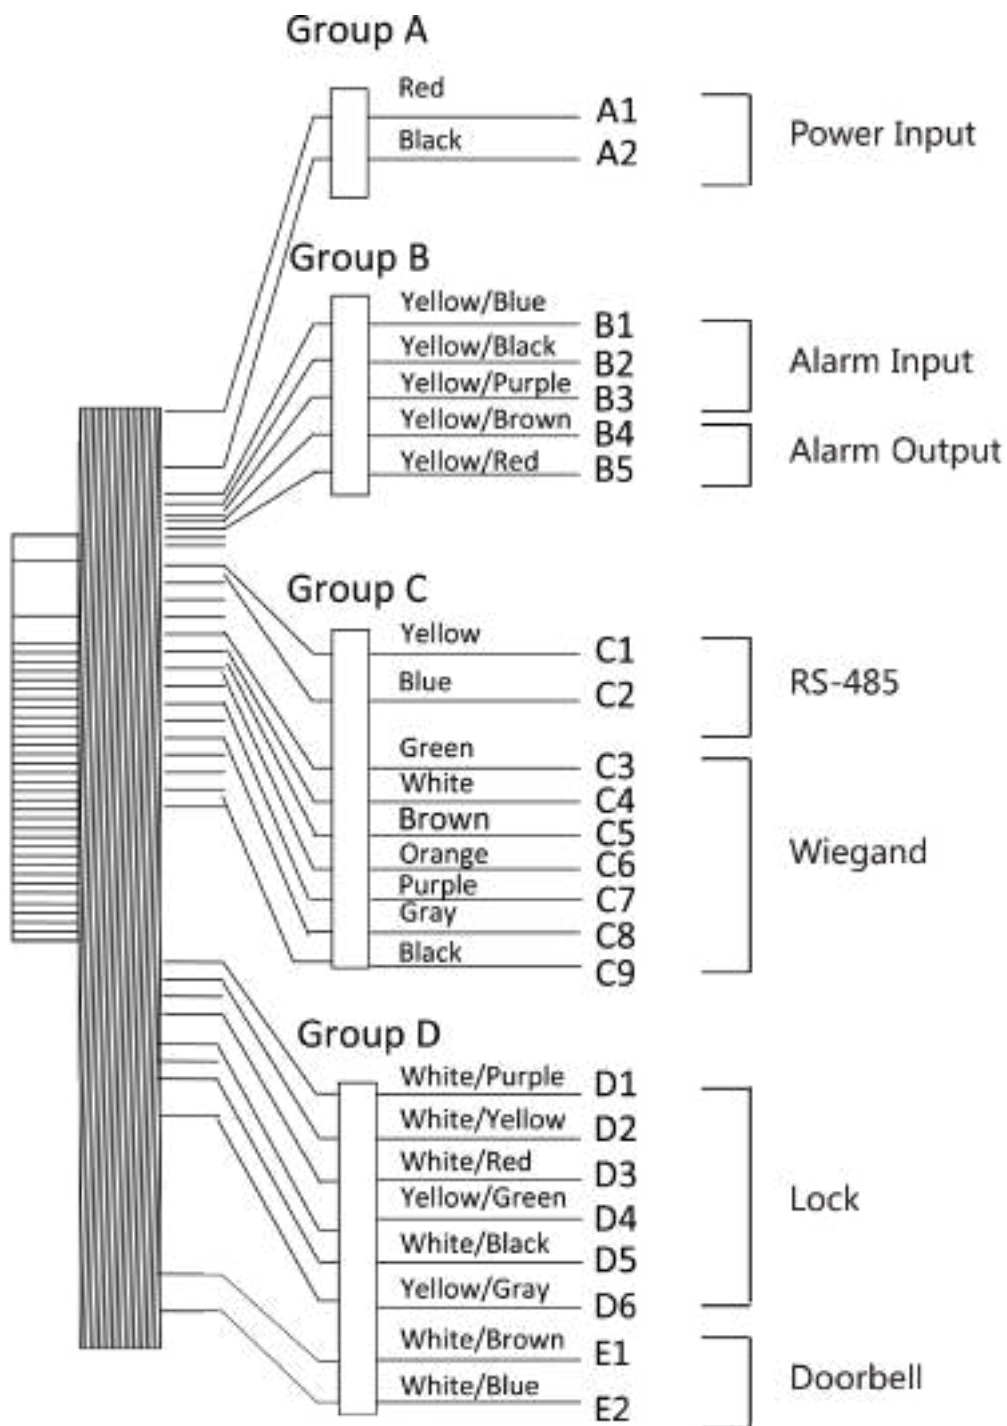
Group A
Red
A1
Black
A2
Power Input

Group B
Yellow/Blue
B1
Yellow/Black
B2
Yellow/Purple
B3
Alarm Input
Yellow/Brown
B4
Yellow/Red
B5
Alarm Output

Group C
Yellow
C1
Blue
C2
RS-485
Green
C3
White
C4
Brown
C5
Orange
C6
Purple
C7
Gray
C8
Black
C9
Wiegand

Group D
White/Purple
D1
White/Yellow
D2
White/Red
D3
Yellow/Green
D4
White/Black
D5
Yellow/Gray
D6
Lock
White/Brown
E1
White/Blue
E2
Doorbell